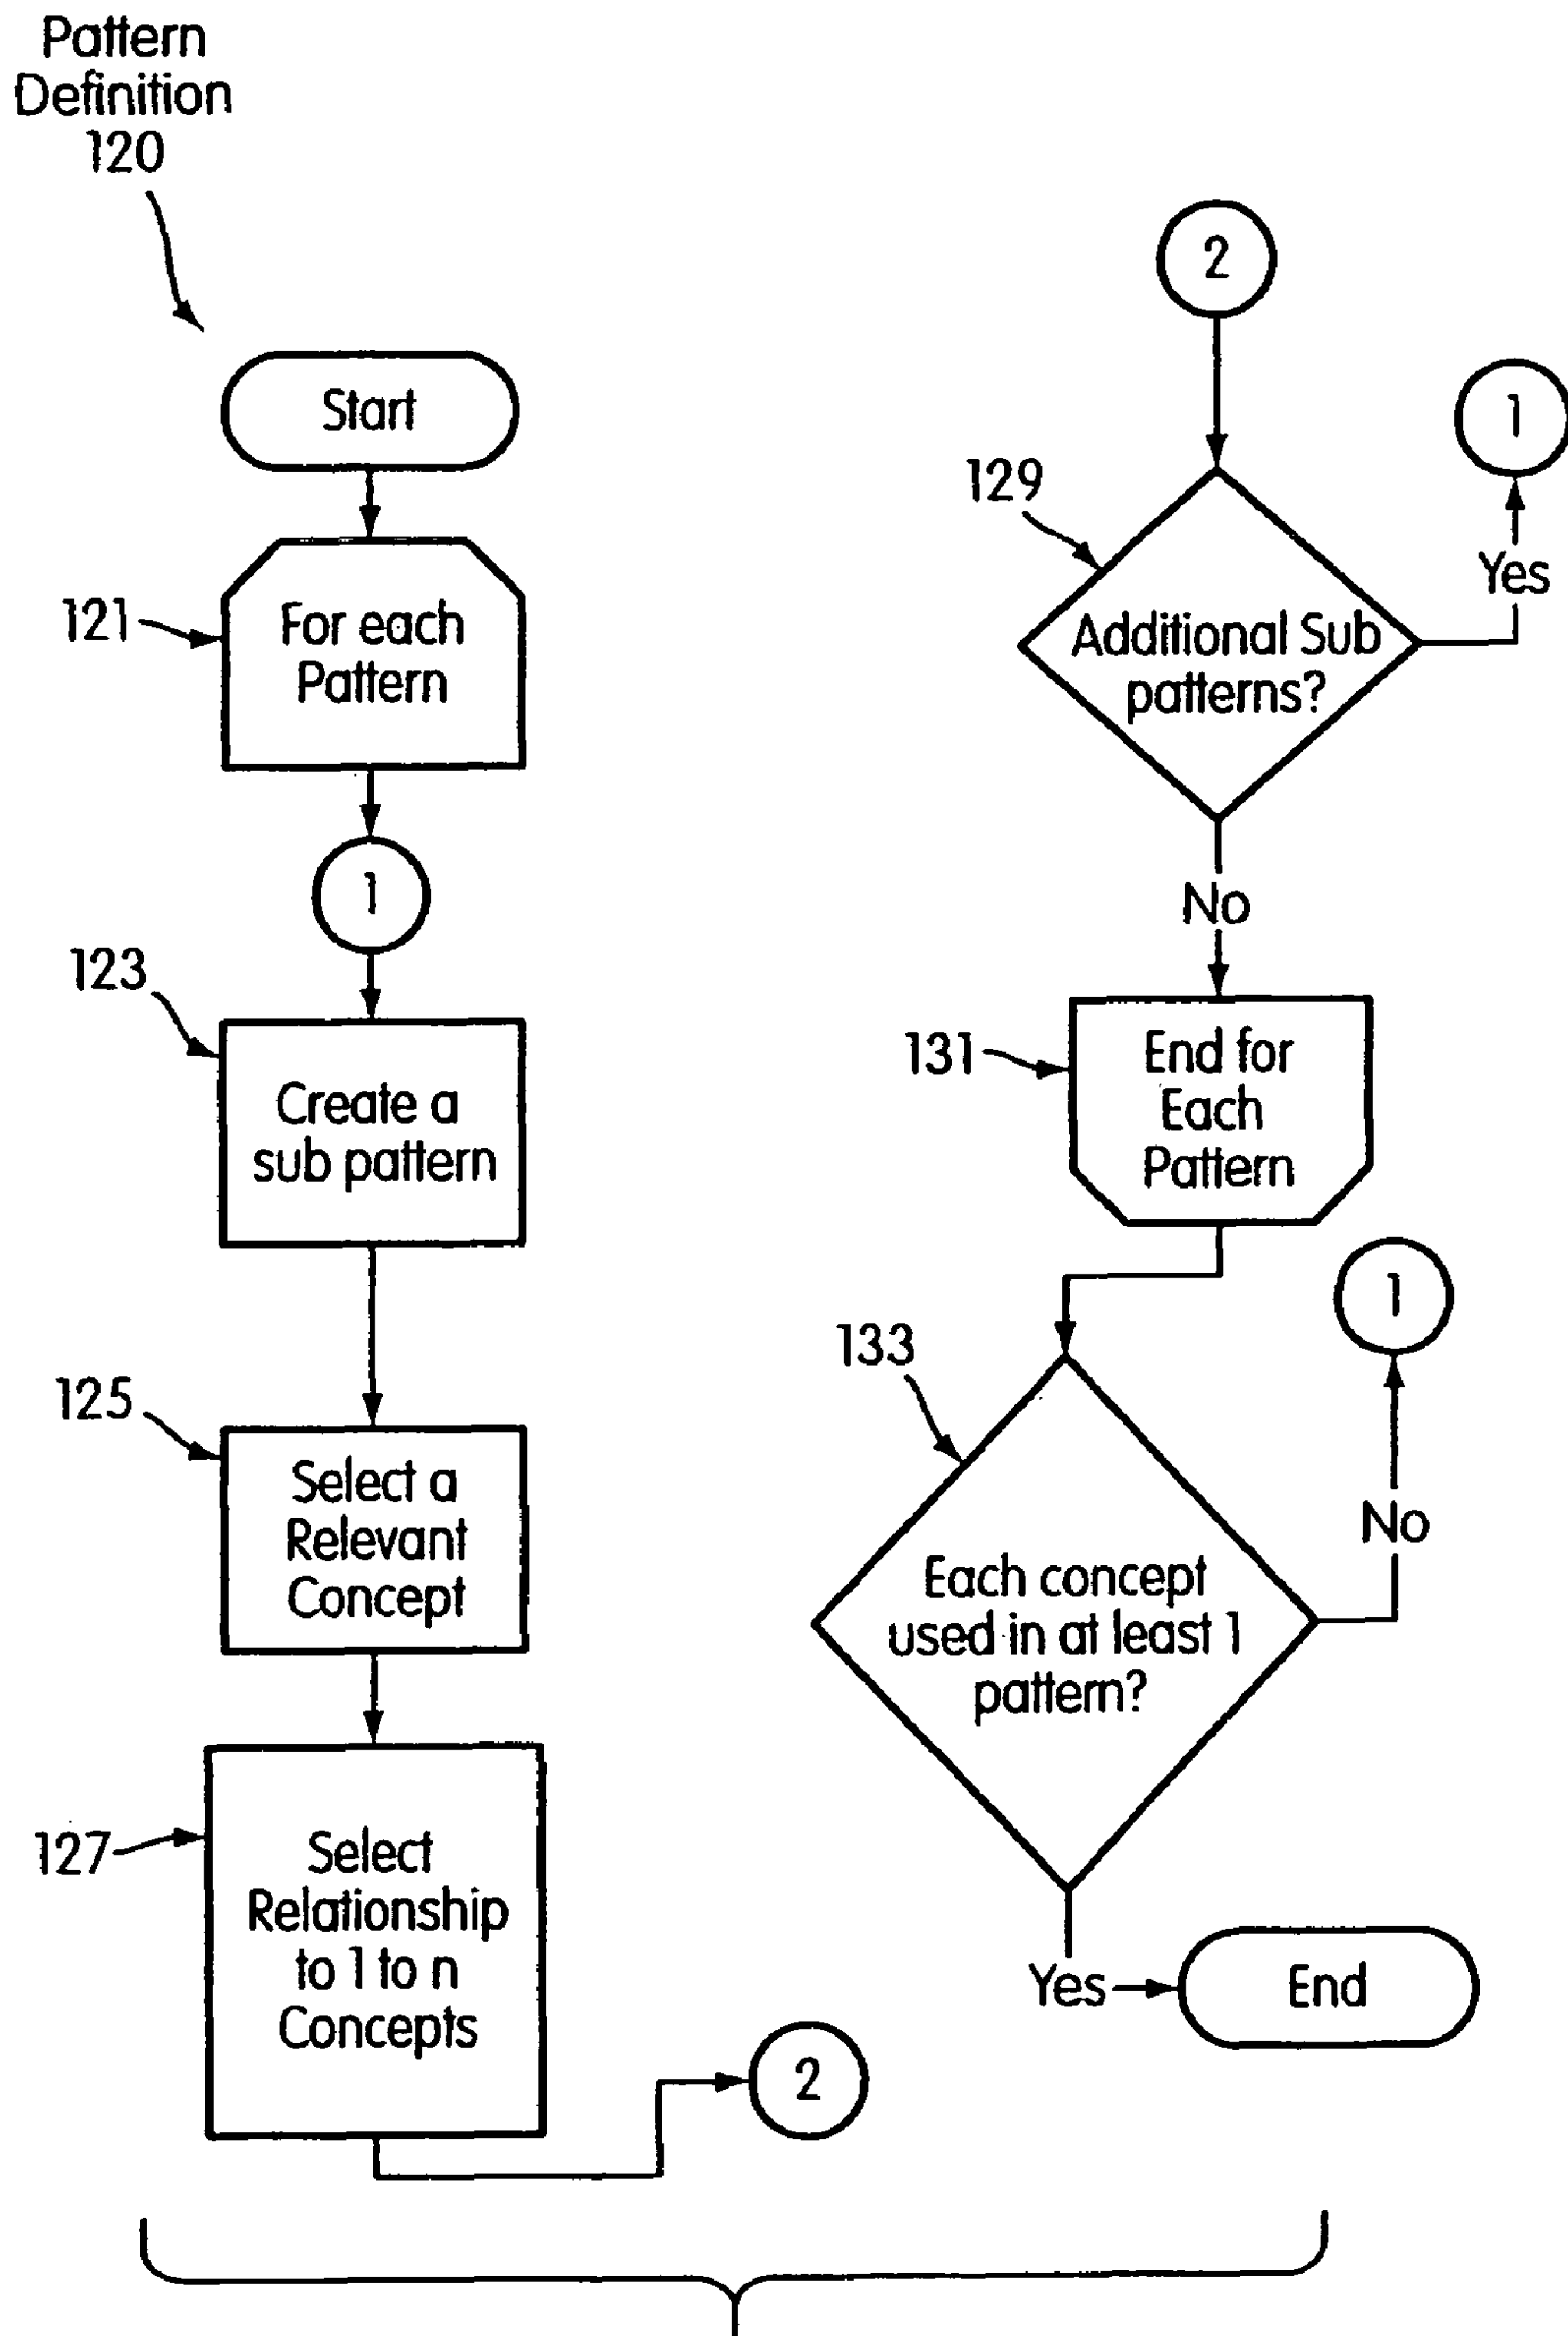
Pattern Definition 120

Start

121 For each Pattern

1

123 Create a sub pattern

125 Select a Relevant Concept

127 Select Relationship to 1 to n Concepts

2

2

129 Additional Sub patterns?

Yes

1

No

131 End for Each Pattern

133 Each concept used in at least 1 pattern?

No

1

Yes

End